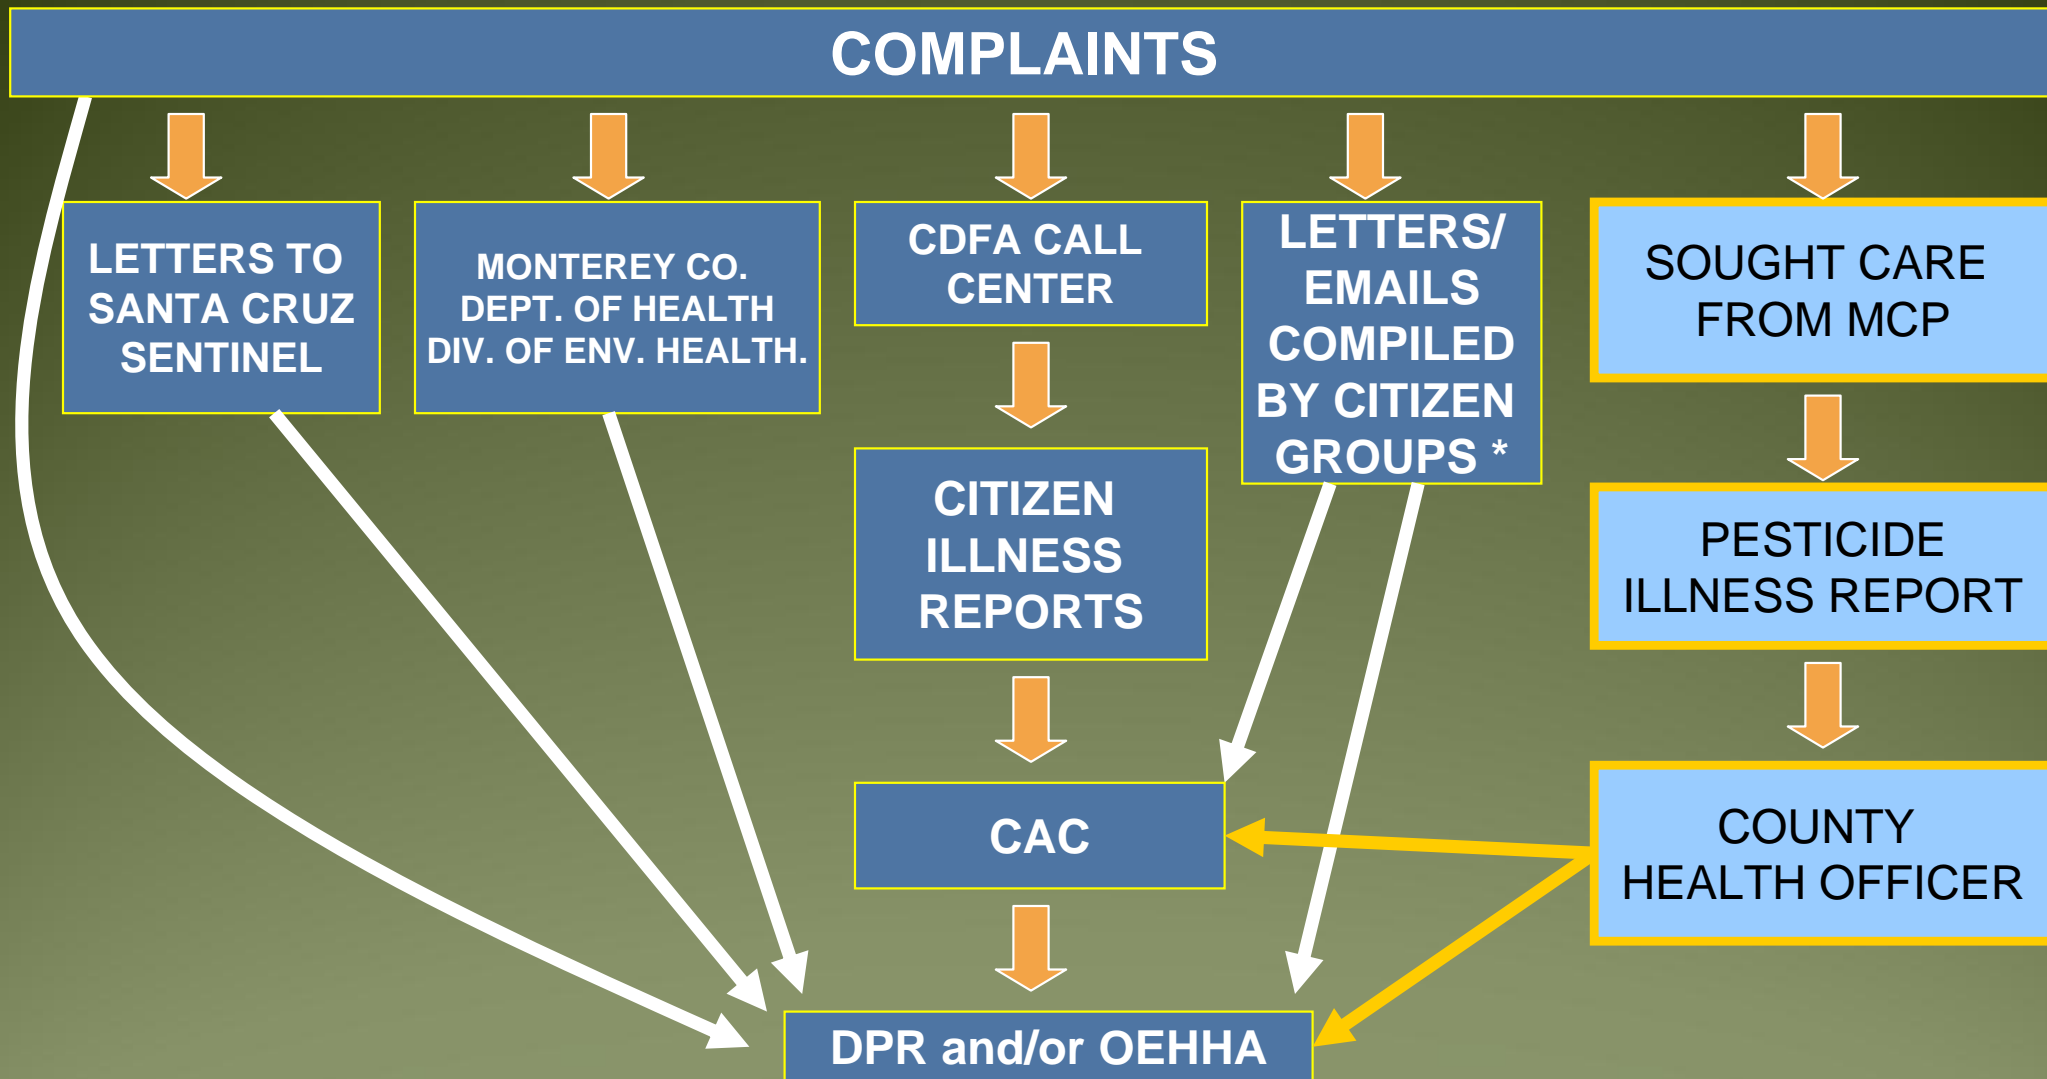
COMPLAINTS

LETTERS TO SANTA CRUZ SENTINEL

MONTEREY CO. DEPT. OF HEALTH DIV. OF ENV. HEALTH.

CDFA CALL CENTER

CITIZEN ILLNESS REPORTS

CAC

LETTERS/ EMAILS COMPILED BY CITIZEN GROUPS *

SOUGHT CARE FROM MCP

PESTICIDE ILLNESS REPORT

COUNTY HEALTH OFFICER

DPR and/or OEHHA